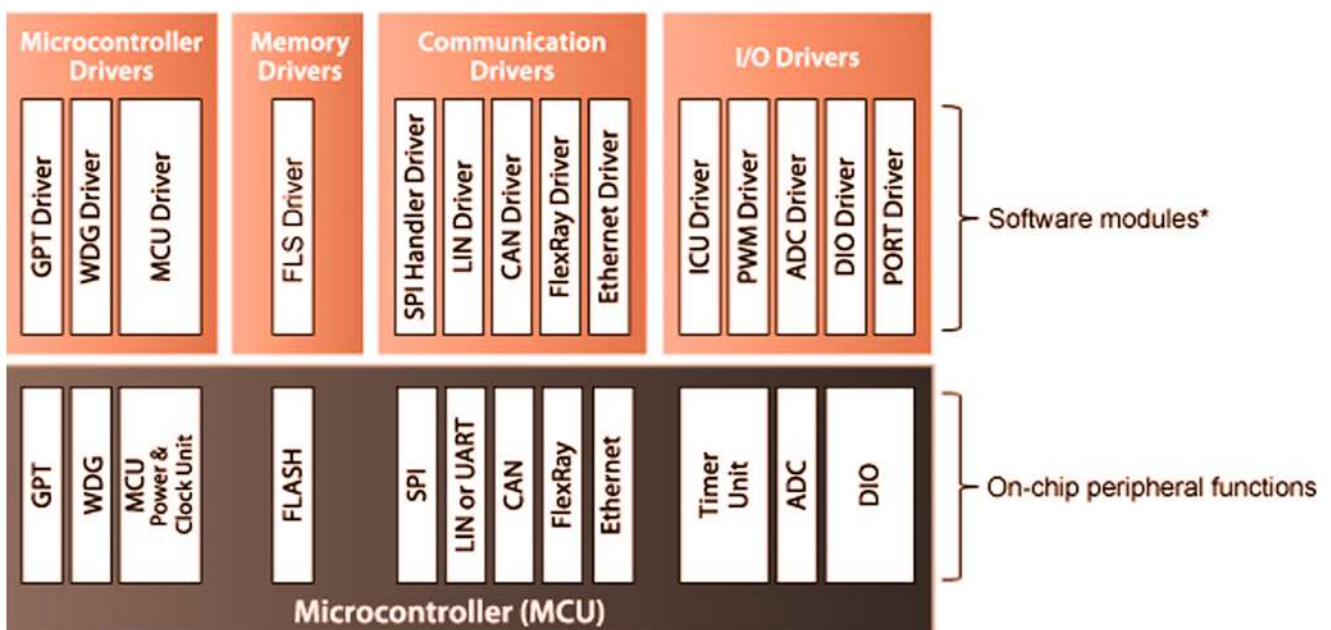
Microcontroller Drivers
GPT Driver
WDG Driver
MCU Driver

Memory Drivers
FLS Driver

Communication Drivers
SPI Handler Driver
LIN Driver
CAN Driver
FlexRay Driver
Ethernet Driver

I/O Drivers
ICU Driver
PWM Driver
ADC Driver
DIO Driver
PORT Driver

Software modules*

GPT
WDG
MCU Power & Clock Unit
FLASH
SPI
LIN or UART
CAN
FlexRay
Ethernet
Timer Unit
ADC
DIO

On-chip peripheral functions

Microcontroller (MCU)